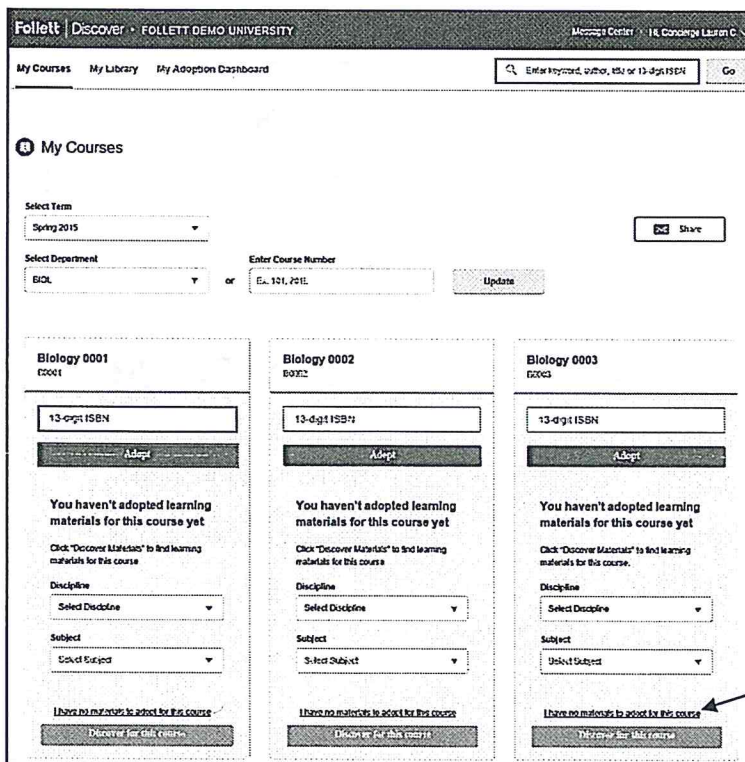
Follett | Discover · FOLLETT DEMO UNIVERSITY

Message Center · Hi, Concierge Lauren C

My Courses   My Library   My Adoption Dashboard

Enter keyword, author, title or 13-digit ISBN

Go

My Courses

Select Term

Spring 2015

Share

Select Department

BIOL

or

Enter Course Number

Ex. 101, 201E

Update

Biology 0001
B0001

13-digit ISBN

Adopt

You haven't adopted learning materials for this course yet

Click "Discover Materials" to find learning materials for this course

Discipline

Select Discipline

Subject

Select Subject

I have no materials to adopt for this course

Discover for this course

Biology 0002
B0002

13-digit ISBN

Adopt

You haven't adopted learning materials for this course yet

Click "Discover Materials" to find learning materials for this course

Discipline

Select Discipline

Subject

Select Subject

I have no materials to adopt for this course

Discover for this course

Biology 0003
B0003

13-digit ISBN

Adopt

You haven't adopted learning materials for this course yet

Click "Discover Materials" to find learning materials for this course.

Discipline

Select Discipline

Subject

Select Subject

I have no materials to adopt for this course

Discover for this course